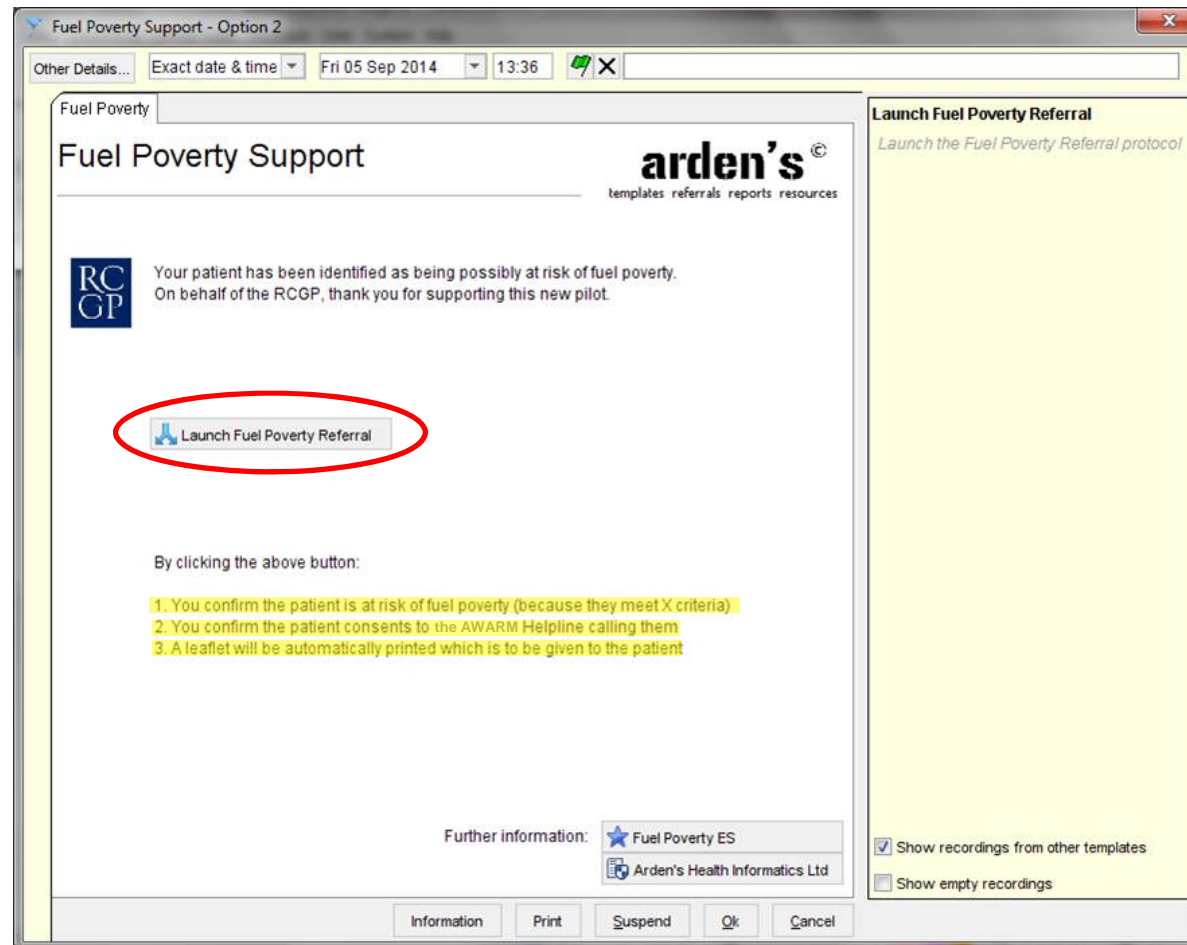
Fuel Poverty Support - Option 2

Other Details... Exact date & time Fri 05 Sep 2014 13:36

Fuel Poverty

Fuel Poverty Support

arden's©
templates referrals reports resources

RCGP

Your patient has been identified as being possibly at risk of fuel poverty.
On behalf of the RCGP, thank you for supporting this new pilot.

Launch Fuel Poverty Referral

By clicking the above button:

1. You confirm the patient is at risk of fuel poverty (because they meet X criteria)
2. You confirm the patient consents to the AWARM Helpline calling them
3. A leaflet will be automatically printed which is to be given to the patient

Further information: Fuel Poverty ES
Arden's Health Informatics Ltd

Launch Fuel Poverty Referral
Launch the Fuel Poverty Referral protocol

Show recordings from other templates
Show empty recordings

Information Print Suspend Ok Cancel